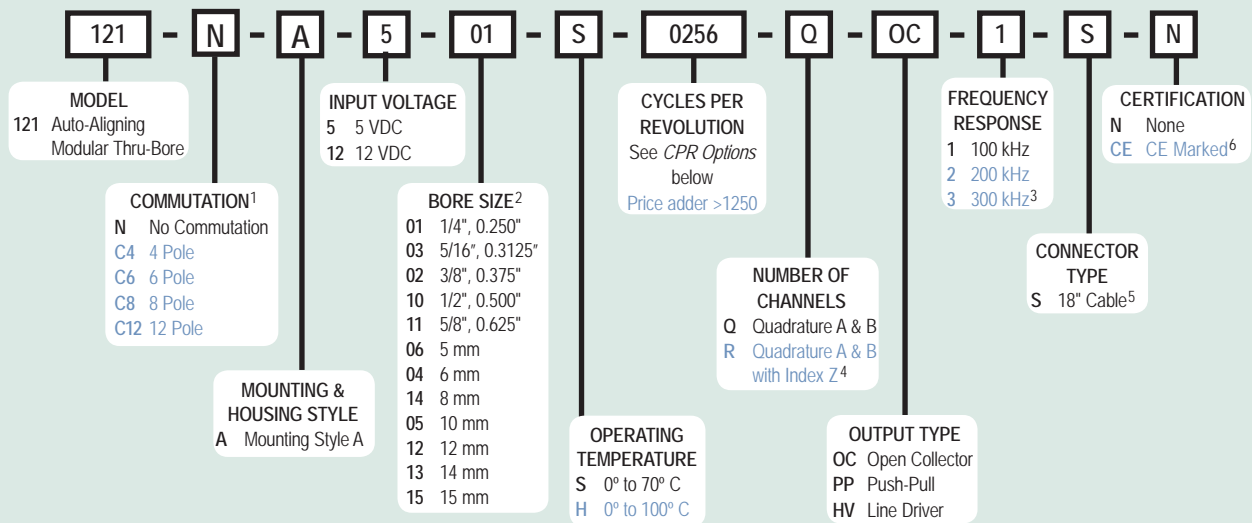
121 - N - A - 5 - 01 - S - 0256 - Q - OC - 1 - S - N

MODEL
121 Auto-Aligning Modular Thru-Bore

COMMUTATION$^1$
N No Commutation
C4 4 Pole
C6 6 Pole
C8 8 Pole
C12 12 Pole

MOUNTING & HOUSING STYLE
A Mounting Style A

INPUT VOLTAGE
5 5 VDC
12 12 VDC

BORE SIZE$^2$
01 1/4", 0.250"
03 5/16", 0.3125"
02 3/8", 0.375"
10 1/2", 0.500"
11 5/8", 0.625"
06 5 mm
04 6 mm
14 8 mm
05 10 mm
12 12 mm
13 14 mm
15 15 mm

OPERATING TEMPERATURE
S 0º to 70º C
H 0º to 100º C

CYCLES PER REVOLUTION
See CPR Options below
Price adder >1250

NUMBER OF CHANNELS
Q Quadrature A & B
R Quadrature A & B with Index Z$^4$

OUTPUT TYPE
OC Open Collector
PP Push-Pull
HV Line Driver

FREQUENCY RESPONSE
1 100 kHz
2 200 kHz
3 300 kHz$^3$

CONNECTOR TYPE
S 18" Cable$^5$

CERTIFICATION
N None
CE CE Marked$^6$